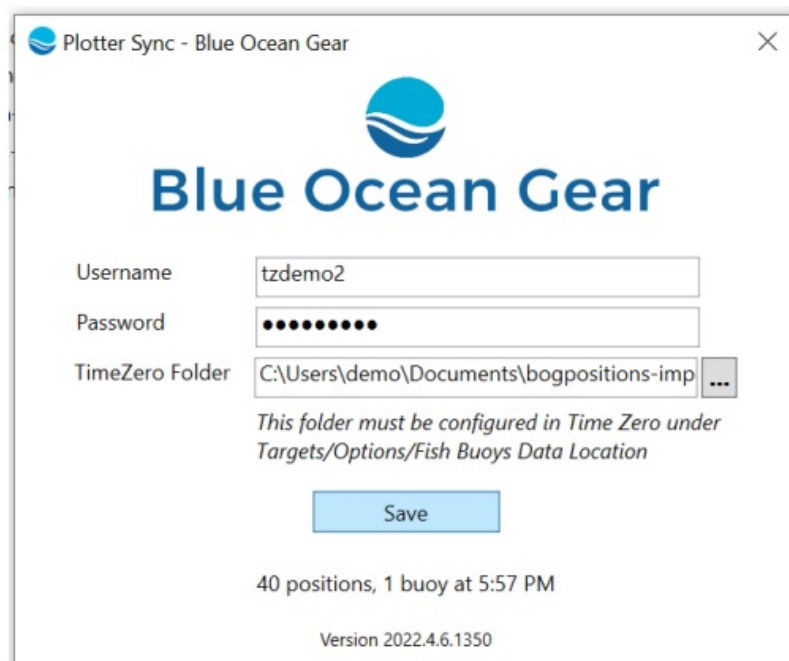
Plotter Sync - Blue Ocean Gear

Blue Ocean Gear

Username tzdemo2

Password ••••••••••

TimeZero Folder C:\Users\demo\Documents\bogpositions-imp ...

This folder must be configured in Time Zero under Targets/Options/Fish Buoys Data Location

Save

40 positions, 1 buoy at 5:57 PM

Version 2022.4.6.1350